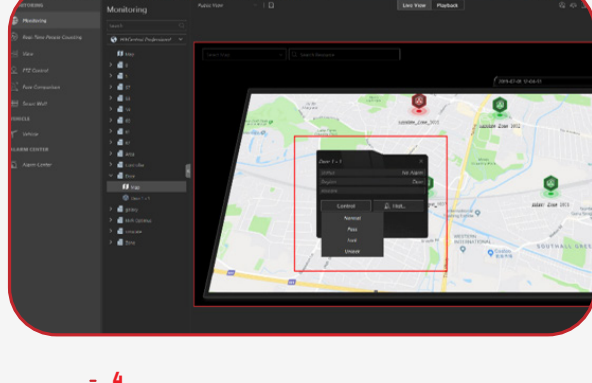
Monitoring

Real-Time People Counting

View

PTZ Control

Fund Comparison

Smart Wall

VEHICLE

Vehicle

ALARM CENTER

Alarm Center

Monitoring

Search

Live View

Playback

2019-07-05 10:06:01

Door 1 - 1

Control

Normal

Pass

Lock

Unlock

London_Zone 2013

WESTERN INTERNATIONAL

SOUTHALL

- 4